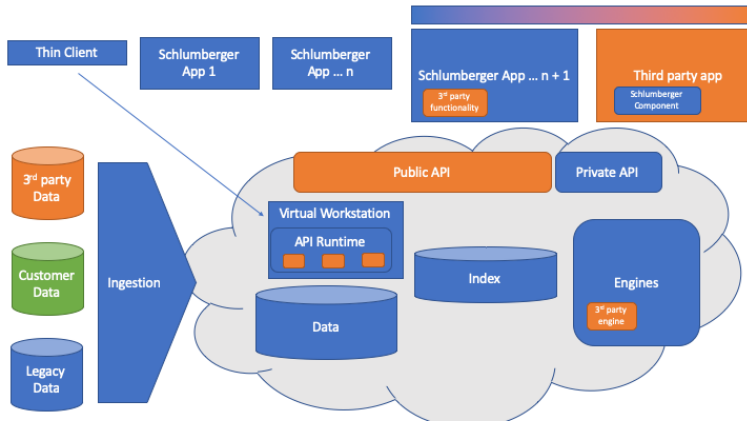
Thin Client

Schlumberger App 1

Schlumberger App … n

Schlumberger App … n + 1

3rd party functionality

Third party app

Schlumberger Component

3rd party Data

Customer Data

Legacy Data

Ingestion

Public API

Private API

Virtual Workstation

API Runtime

Index

Engines

3rd party engine

Data